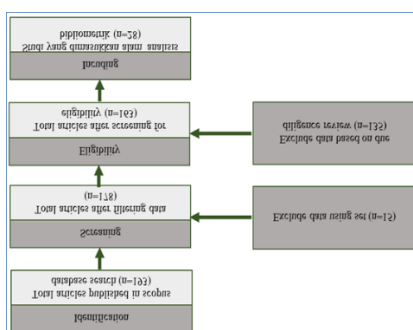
Identification

Total articles published in scopus database search (n=193)

Screening

Total articles after filtering data (n=178)

Exclude data using set (n=15)

Eligibility

Total articles after screening for eligibility (n=163)

Exclude data based on due diligence review (n=135)

Including

Studi yang dimasukkan alam analisis bibliometrik (n=28)